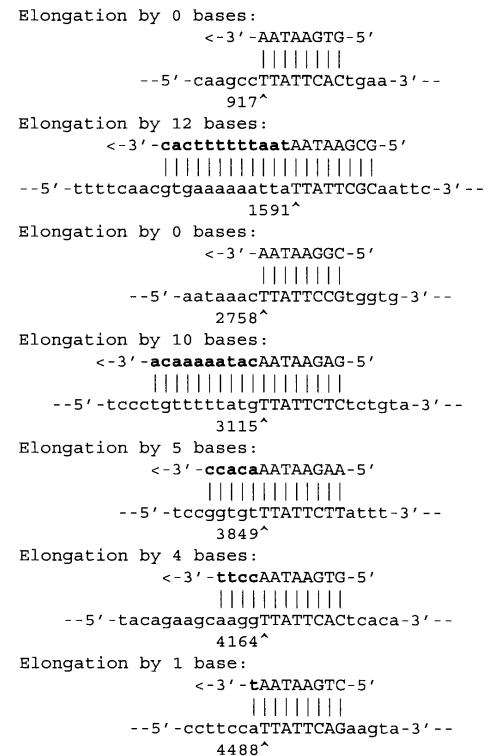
Elongation by 0 bases:
<-3'-AATAAGTG-5'
||||||||
--5'-caagccTTATTCACtgaa-3'--
917^

Elongation by 12 bases:
<-3'-cactttttaatAATAAGCG-5'
|||||||||||||||||||
--5'-ttttcaacgtgaaaaaattaTTATTCGCaattc-3'--
1591^

Elongation by 0 bases:
<-3'-AATAAGGC-5'
||||||||
--5'-aataaacTTATTCCGtggtg-3'--
2758^

Elongation by 10 bases:
<-3'-acaaaaatacAATAAGAG-5'
||||||||||||||||||
--5'-tccctgtttttatgTTATTCTCtctgta-3'--
3115^

Elongation by 5 bases:
<-3'-ccacaAATAAGAA-5'
|||||||||||||
--5'-tccggtgtTTATTCTTattt-3'--
3849^

Elongation by 4 bases:
<-3'-ttccAATAAGTG-5'
||||||||||||
--5'-tacagaagcaaggTTATTCACtcaca-3'--
4164^

Elongation by 1 base:
<-3'-tAATAAGTC-5'
|||||||||
--5'-ccttccaTTATTCAGaagta-3'--
4488^